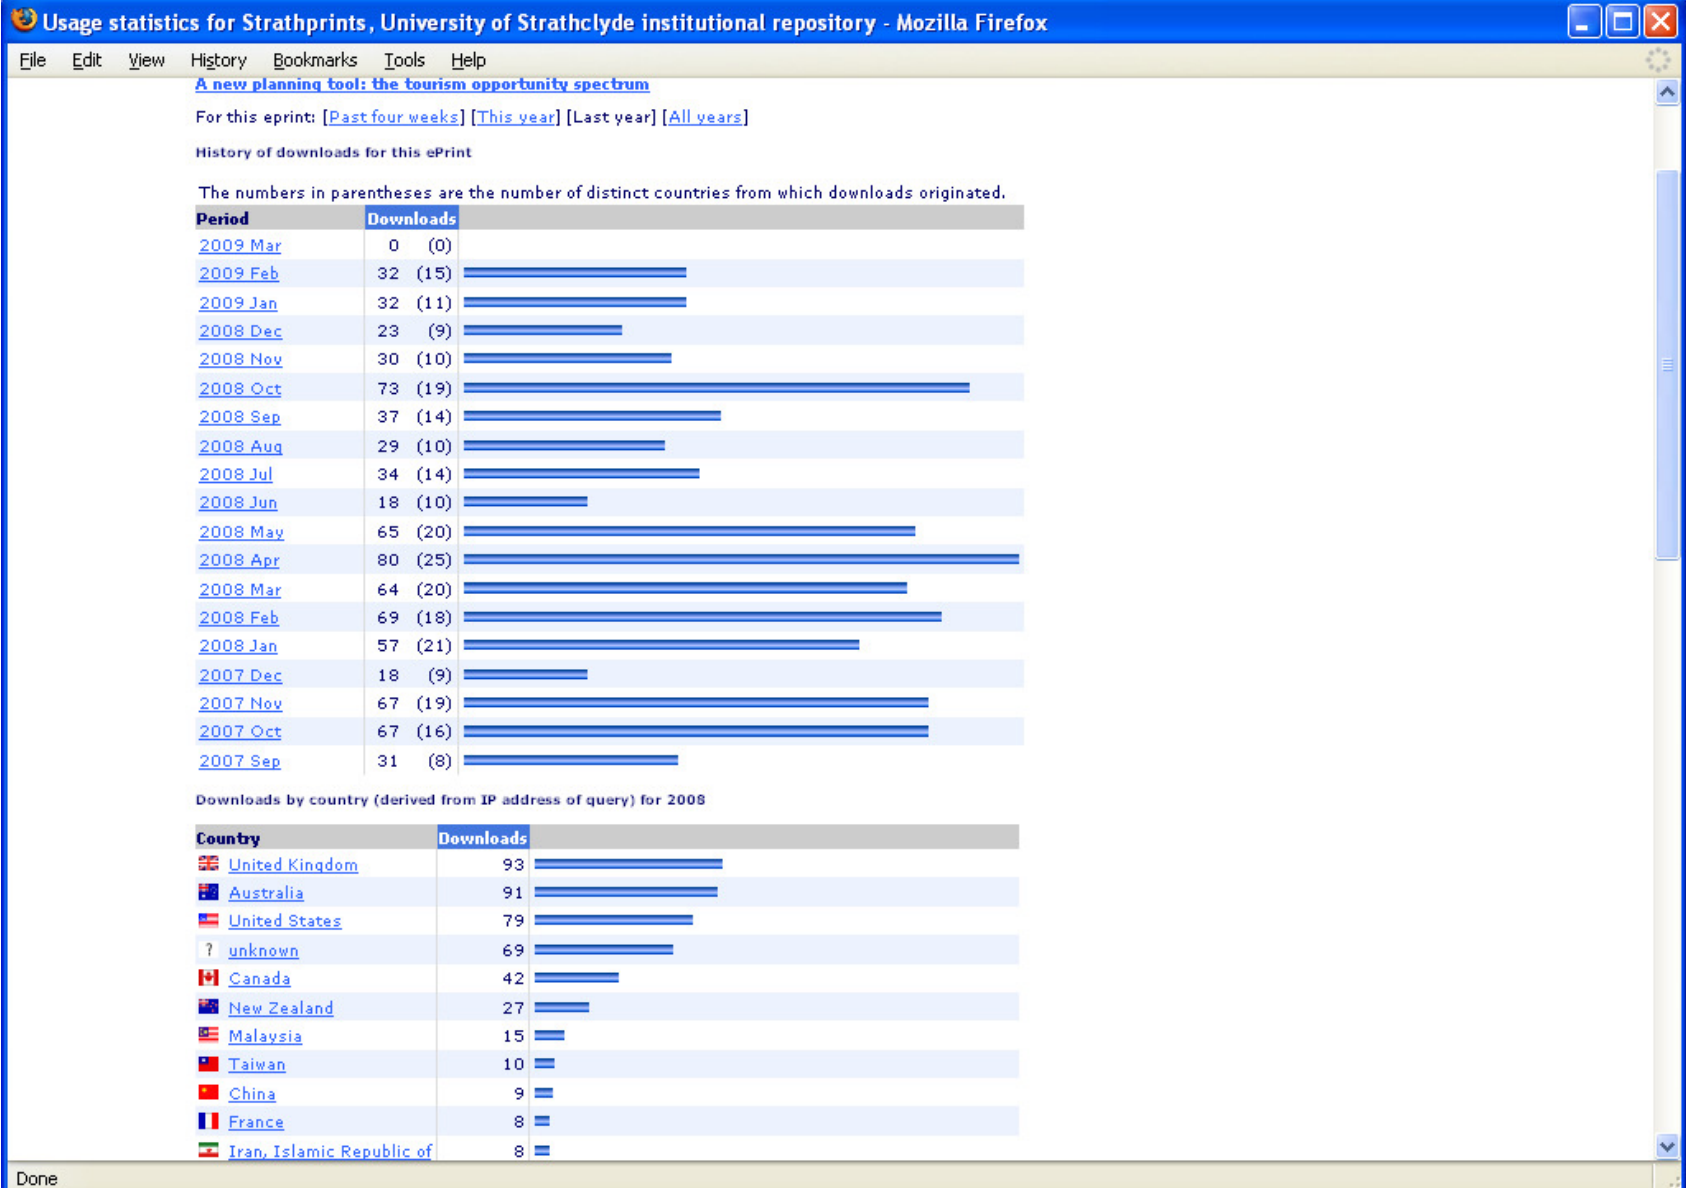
Usage statistics for Strathprints, University of Strathclyde institutional repository - Mozilla Firefox

File Edit View History Bookmarks Tools Help

A new planning tool: the tourism opportunity spectrum

For this eprint: [Past four weeks] [This year] [Last year] [All years]

History of downloads for this ePrint

The numbers in parentheses are the number of distinct countries from which downloads originated.

| Period | Downloads |
|---|---|
| 2009 Mar | 0 (0) |
| 2009 Feb | 32 (15) |
| 2009 Jan | 32 (11) |
| 2008 Dec | 23 (9) |
| 2008 Nov | 30 (10) |
| 2008 Oct | 73 (19) |
| 2008 Sep | 37 (14) |
| 2008 Aug | 29 (10) |
| 2008 Jul | 34 (14) |
| 2008 Jun | 18 (10) |
| 2008 May | 65 (20) |
| 2008 Apr | 80 (25) |
| 2008 Mar | 64 (20) |
| 2008 Feb | 69 (18) |
| 2008 Jan | 57 (21) |
| 2007 Dec | 18 (9) |
| 2007 Nov | 67 (19) |
| 2007 Oct | 67 (16) |
| 2007 Sep | 31 (8) |

Downloads by country (derived from IP address of query) for 2008

| Country | Downloads |
|---|---|
| United Kingdom | 93 |
| Australia | 91 |
| United States | 79 |
| ? unknown | 69 |
| Canada | 42 |
| New Zealand | 27 |
| Malaysia | 15 |
| Taiwan | 10 |
| China | 9 |
| France | 8 |
| Iran, Islamic Republic of | 8 |

Done